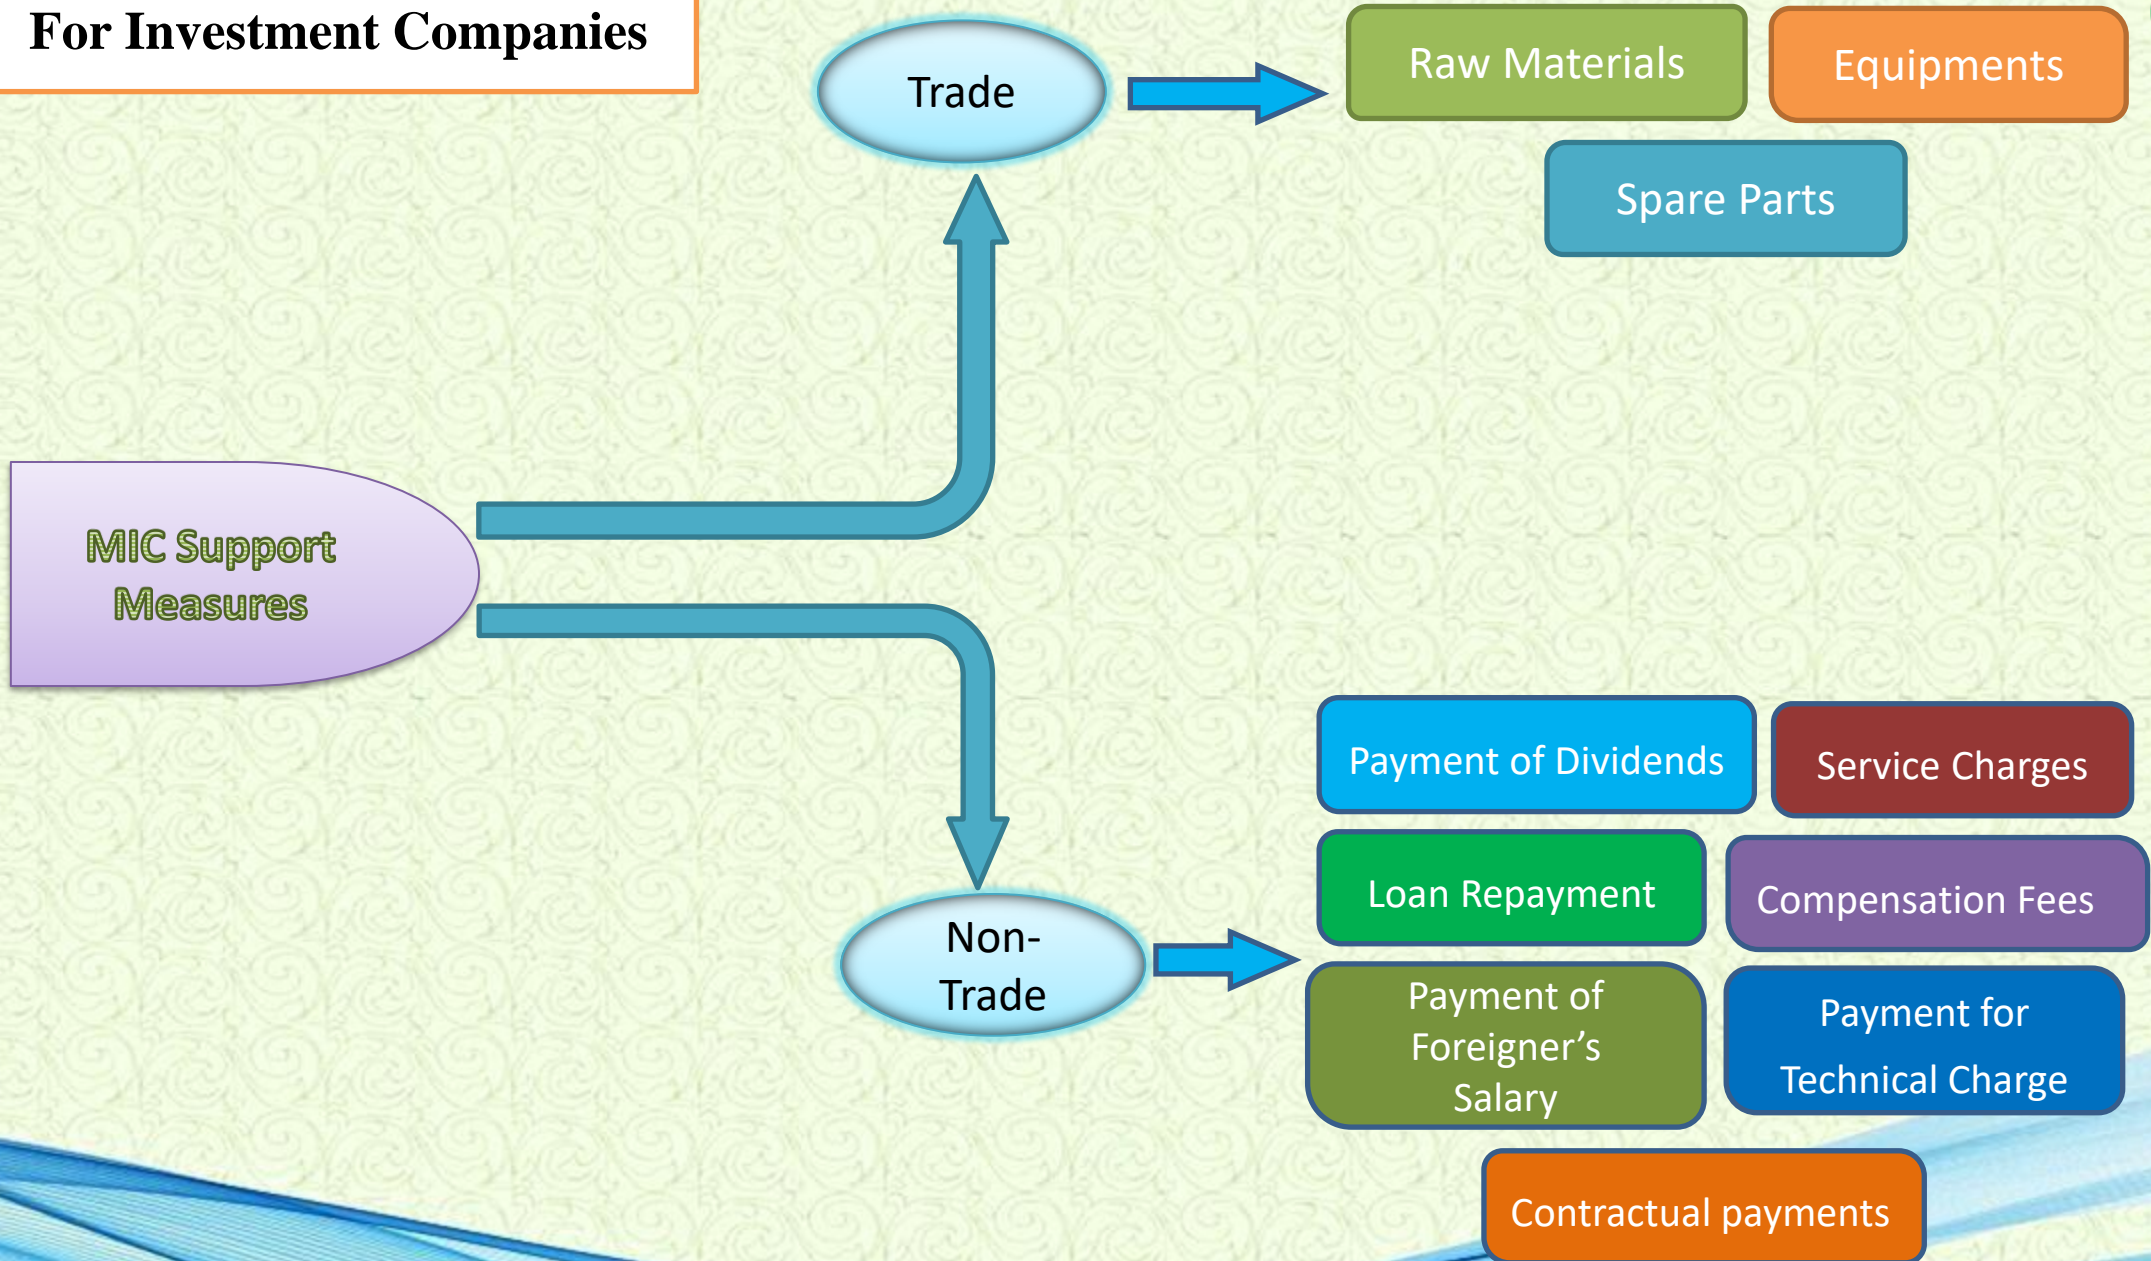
For Investment Companies

MIC Support Measures

Trade

Raw Materials

Equipments

Spare Parts

Non-Trade

Payment of Dividends

Service Charges

Loan Repayment

Compensation Fees

Payment of Foreigner’s Salary

Payment for Technical Charge

Contractual payments